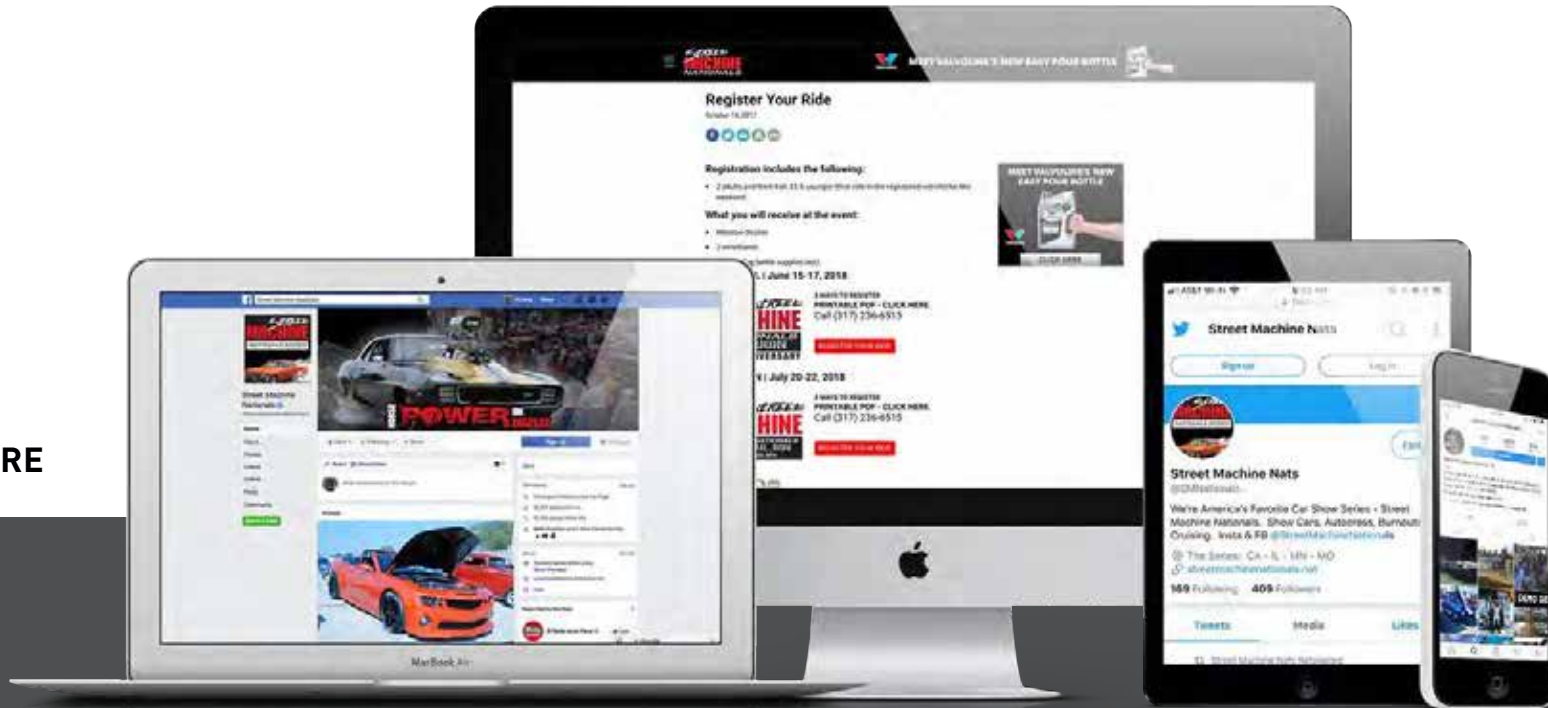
RE

MACHINE
NATIONALS

MEET VALVOLINE'S NEW EASY POUR BOTTLE

Register Your Ride
October 19, 2017

Registration includes the following:
• 2 adults and kids 13 & younger that ride in the registered vehicle the weekend
What you will receive at the event:
• Window Sticker
• 2 wristbands
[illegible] (while supplies last)
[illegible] | June 15-17, 2018
STREET MACHINE
3 WAYS TO REGISTER
PRINTABLE PDF - CLICK HERE
Call (317) 236-6515
REGISTER YOUR RIDE
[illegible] | July 20-22, 2018
STREET MACHINE
3 WAYS TO REGISTER
PRINTABLE PDF - CLICK HERE
Call (317) 236-6515
REGISTER YOUR RIDE

MEET VALVOLINE'S NEW EASY POUR BOTTLE
CLICK HERE

Street Machine Nationals
POWER
Sign Up
Home
Photos
Posts
MacBook Air

AT&T Wi-Fi
Street Machine Nats
Sign up
Log in
Street Machine Nats
@SMNationals
We're America's Favorite Car Show Series - Street Machine Nationals. Show Cars, Autocross, Burnouts, Cruising. Insta & FB @StreetMachineNationals
The Series: CA - IL - MN - MO
streetmachinenationals.net
169 Following 409 Followers
Tweets
Media
Likes
Street Machine Nats Retweeted
DEMO DE